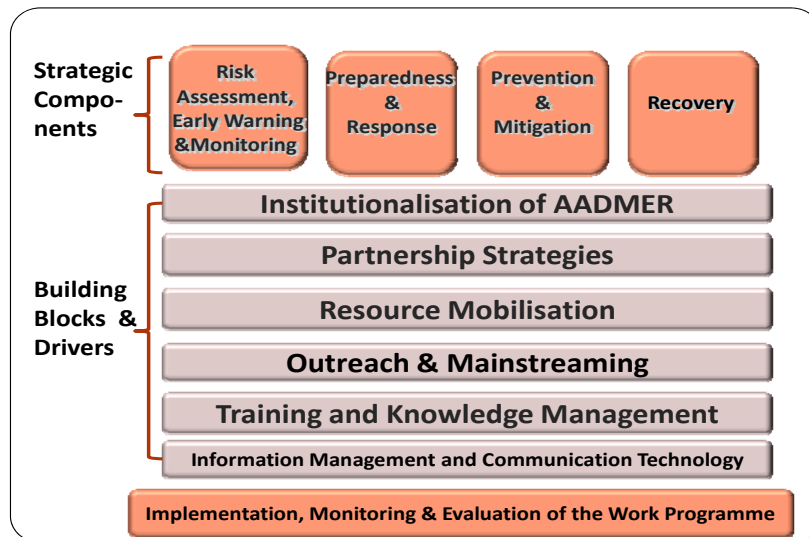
Strategic Components

Risk Assessment, Early Warning &Monitoring

Preparedness & Response

Prevention & Mitigation

Recovery

Building Blocks & Drivers

Institutionalisation of AADMER

Partnership Strategies

Resource Mobilisation

Outreach & Mainstreaming

Training and Knowledge Management

Information Management and Communication Technology

Implementation, Monitoring & Evaluation of the Work Programme